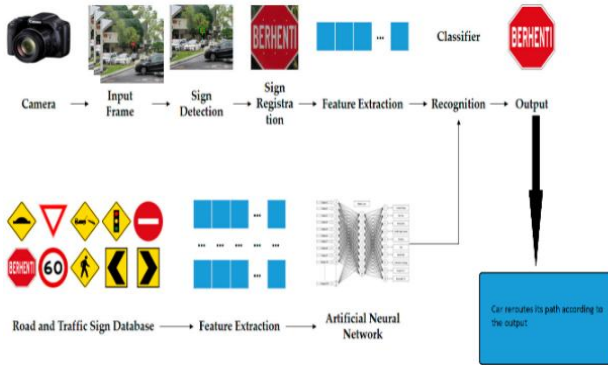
Canon

BERHENTI

Classifier

BERHENTI

Camera → Input Frame → Sign Detection → Sign Registration → Feature Extraction → Recognition → Output

BERHENTI

60

Road and Traffic Sign Database → Feature Extraction → Artificial Neural Network

Car reroutes its path according to the output